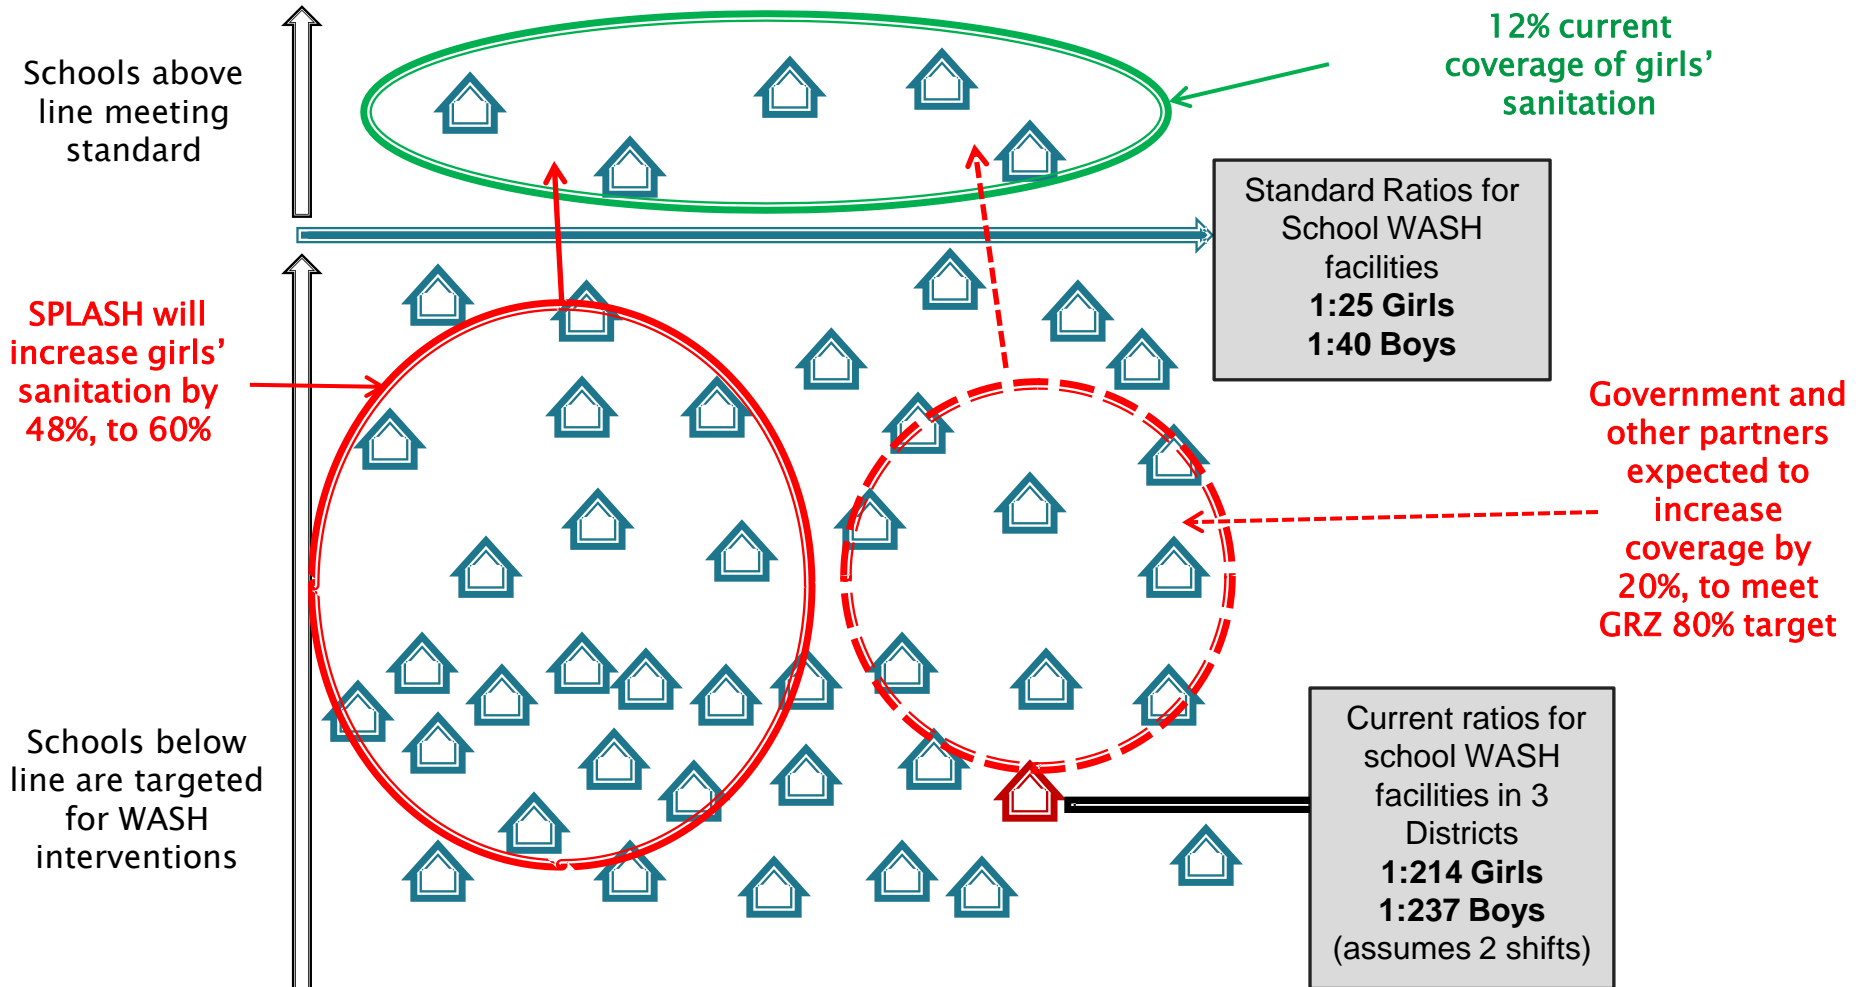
Schools above line meeting standard

12% current coverage of girls' sanitation

Standard Ratios for School WASH facilities
**1:25 Girls**
**1:40 Boys**

SPLASH will increase girls' sanitation by 48%, to 60%

Government and other partners expected to increase coverage by 20%, to meet GRZ 80% target

Schools below line are targeted for WASH interventions

Current ratios for school WASH facilities in 3 Districts
**1:214 Girls**
**1:237 Boys**
(assumes 2 shifts)